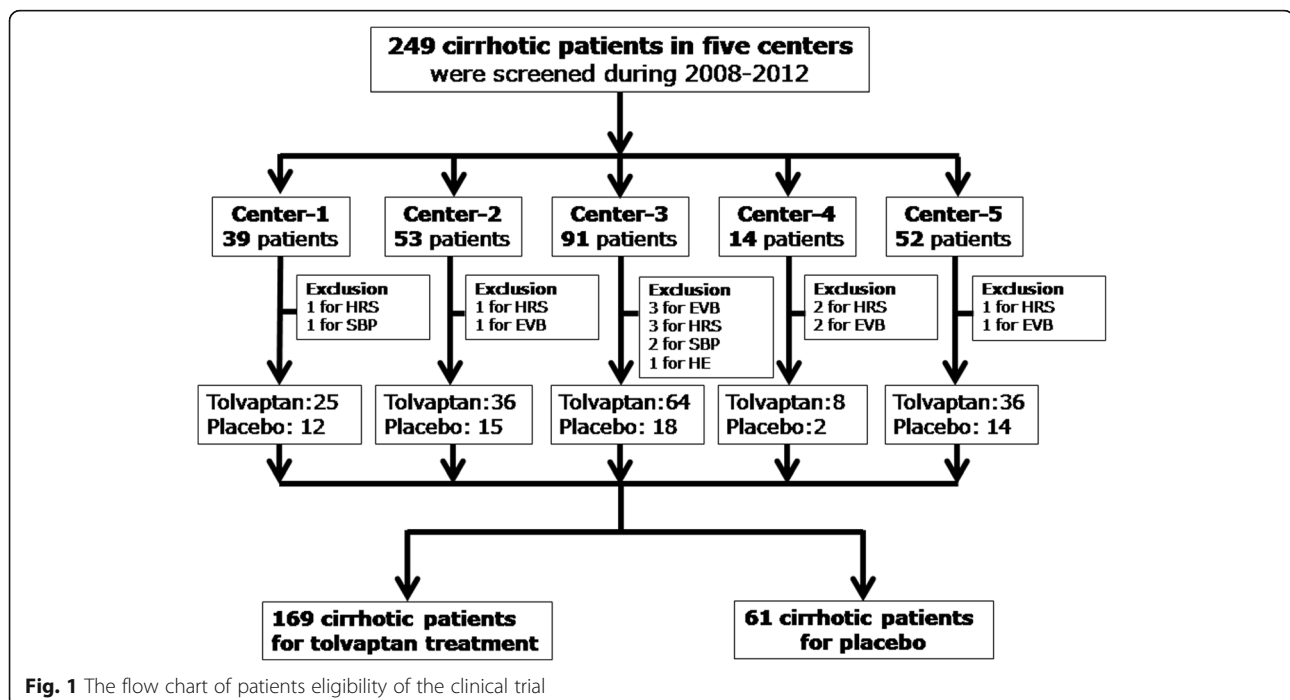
249 cirrhotic patients in five centers
were screened during 2008-2012

Center-1
39 patients

Center-2
53 patients

Center-3
91 patients

Center-4
14 patients

Center-5
52 patients

Exclusion
1 for HRS
1 for SBP

Exclusion
1 for HRS
1 for EVB

Exclusion
3 for EVB
3 for HRS
2 for SBP
1 for HE

Exclusion
2 for HRS
2 for EVB

Exclusion
1 for HRS
1 for EVB

Tolvaptan:25
Placebo: 12

Tolvaptan:36
Placebo: 15

Tolvaptan:64
Placebo: 18

Tolvaptan:8
Placebo:2

Tolvaptan:36
Placebo: 14

169 cirrhotic patients
for tolvaptan treatment

61 cirrhotic patients
for placebo

**Fig. 1** The flow chart of patients eligibility of the clinical trial